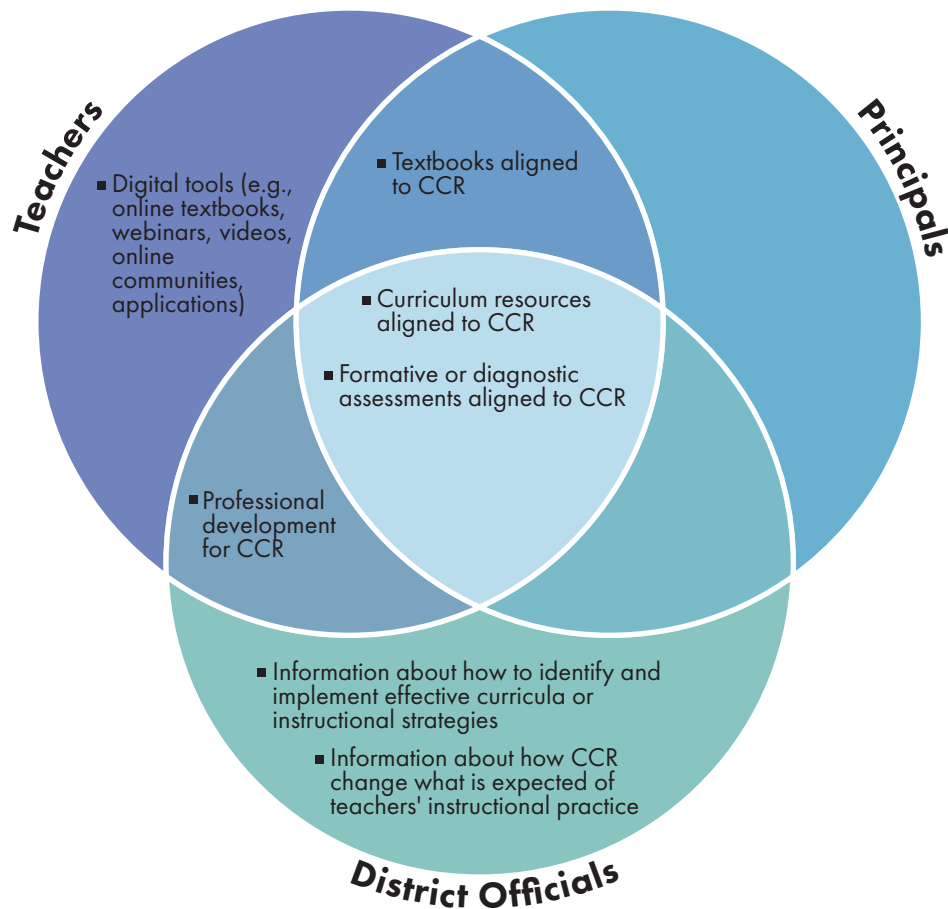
Teachers

Principals

District Officials

■ Digital tools (e.g., online textbooks, webinars, videos, online communities, applications)

■ Textbooks aligned to CCR

■ Curriculum resources aligned to CCR

■ Formative or diagnostic assessments aligned to CCR

■ Professional development for CCR

■ Information about how to identify and implement effective curricula or instructional strategies

■ Information about how CCR change what is expected of teachers' instructional practice